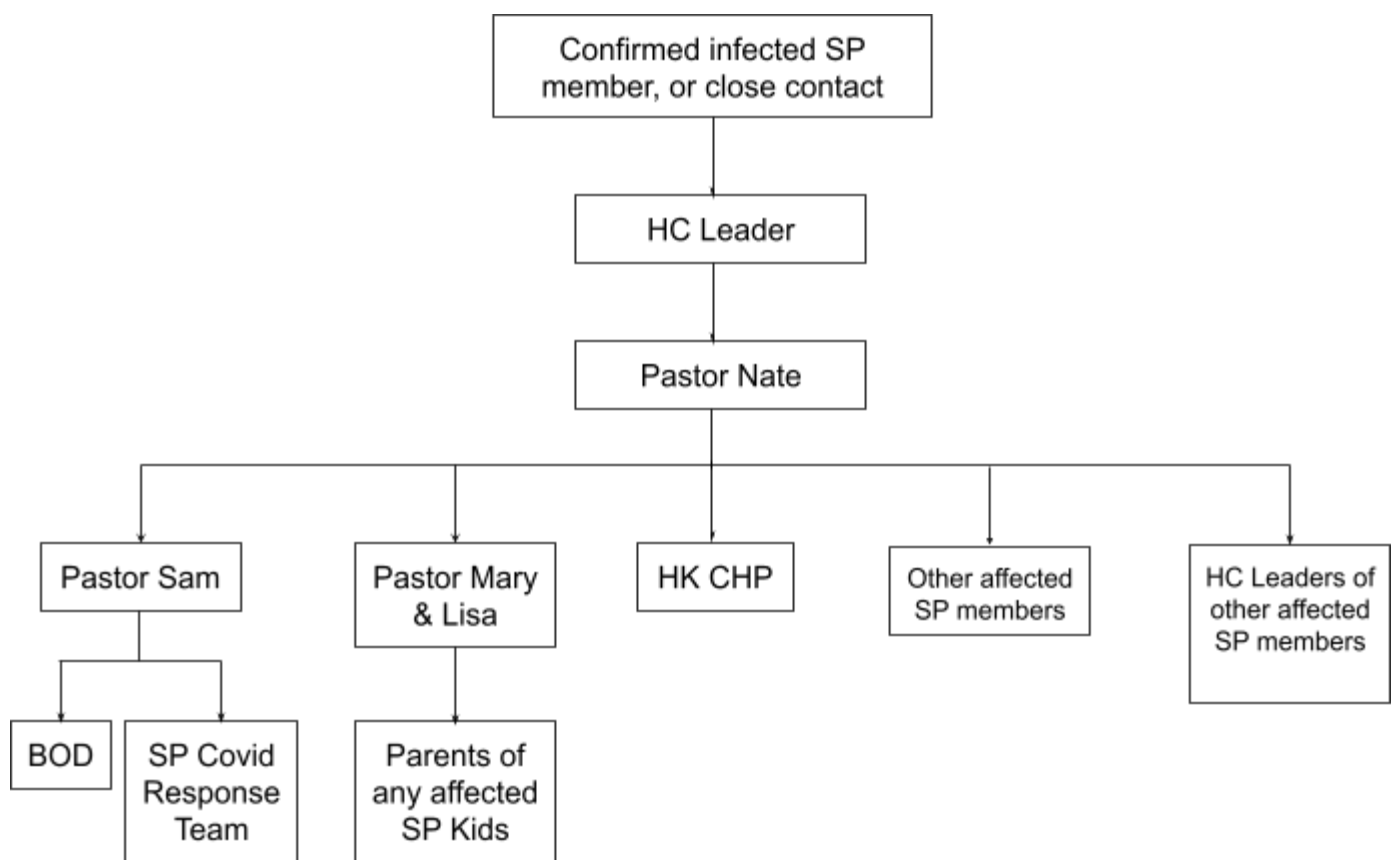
Confirmed infected SP member, or close contact

HC Leader

Pastor Nate

Pastor Sam

Pastor Mary & Lisa

HK CHP

Other affected SP members

HC Leaders of other affected SP members

BOD

SP Covid Response Team

Parents of any affected SP Kids